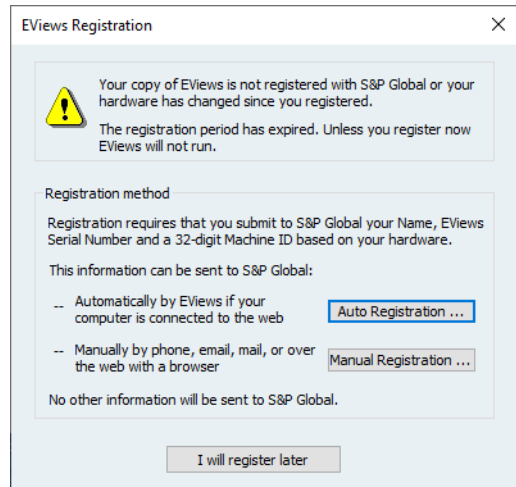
EViews Registration

Your copy of EViews is not registered with S&P Global or your hardware has changed since you registered.

The registration period has expired. Unless you register now EViews will not run.

Registration method

Registration requires that you submit to S&P Global your Name, EViews Serial Number and a 32-digit Machine ID based on your hardware.

This information can be sent to S&P Global:

-- Automatically by EViews if your computer is connected to the web

Auto Registration ...

-- Manually by phone, email, mail, or over the web with a browser

Manual Registration ...

No other information will be sent to S&P Global.

I will register later